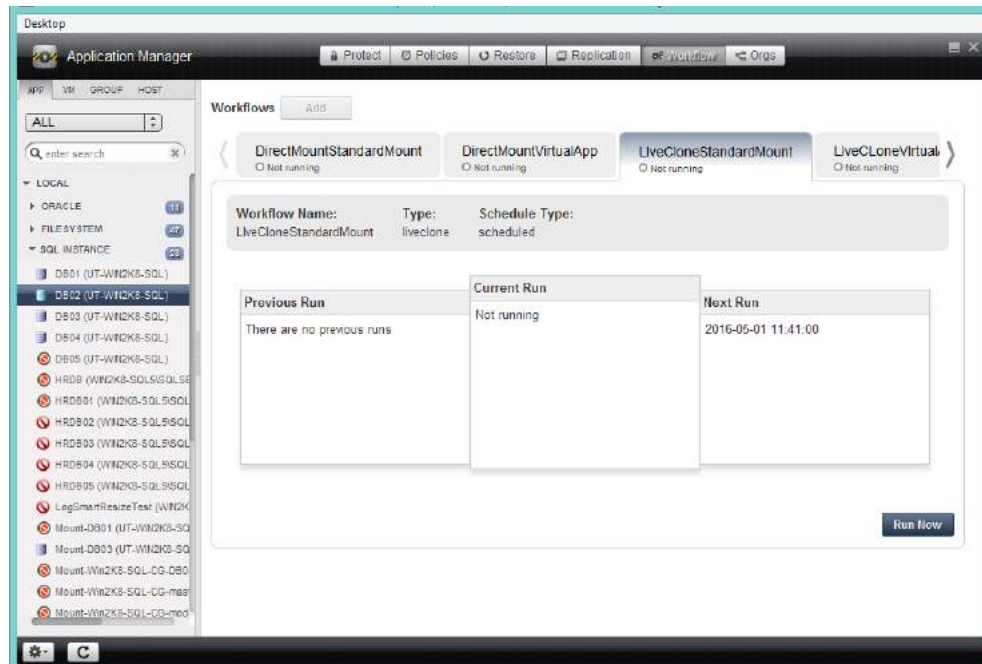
Desktop

Application Manager

Protect Policies Restore Replication Workflow Orgs

APP VM GROUP HOST

ALL

enter search

LOCAL

ORACLE 11

FILE SYSTEM 47

SQL INSTANCE 23

DB01 (UT-WIN2K8-SQL)

DB02 (UT-WIN2K8-SQL)

DB03 (UT-WIN2K8-SQL)

DB04 (UT-WIN2K8-SQL)

DB05 (UT-WIN2K8-SQL)

HRDB (WIN2K8-SQL5\SQLSE

HRDB01 (WIN2K8-SQL5\SQL

HRDB02 (WIN2K8-SQL5\SQL

HRDB03 (WIN2K8-SQL5\SQL

HRDB04 (WIN2K8-SQL5\SQL

HRDB05 (WIN2K8-SQL5\SQL

LogSmartResizeTest (WIN2K

Mount-DB01 (UT-WIN2K8-SQ

Mount-DB03 (UT-WIN2K8-SQ

Mount-Win2K8-SQL-CG-DB0

Mount-Win2K8-SQL-CG-mas

Mount-Win2K8-SQL-CG-mod

Workflows Add

DirectMountStandardMount
Not running

DirectMountVirtualApp
Not running

LiveCloneStandardMount
Not running

LiveCLoneVirtual
Not running

Workflow Name: LiveCloneStandardMount

Type: liveclone

Schedule Type: scheduled

Previous Run
There are no previous runs

Current Run
Not running

Next Run
2016-05-01 11:41:00

Run Now

C